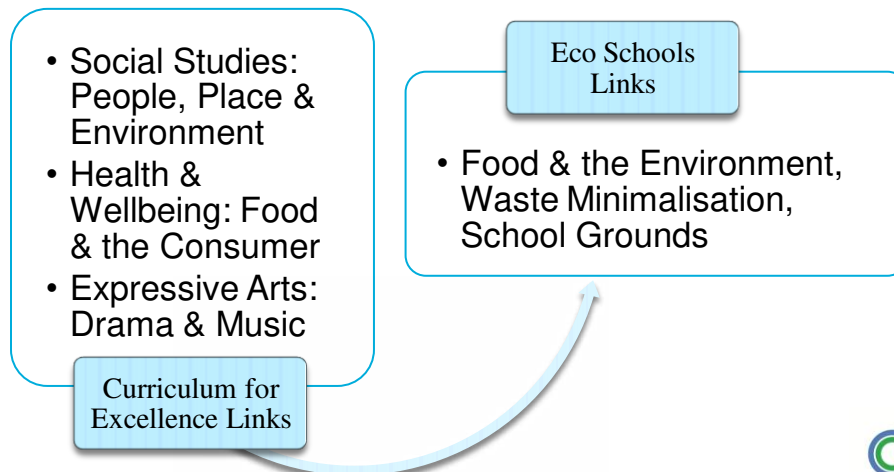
• Social Studies: People, Place & Environment
• Health & Wellbeing: Food & the Consumer
• Expressive Arts: Drama & Music

Curriculum for Excellence Links

Eco Schools Links

• Food & the Environment, Waste Minimalisation, School Grounds